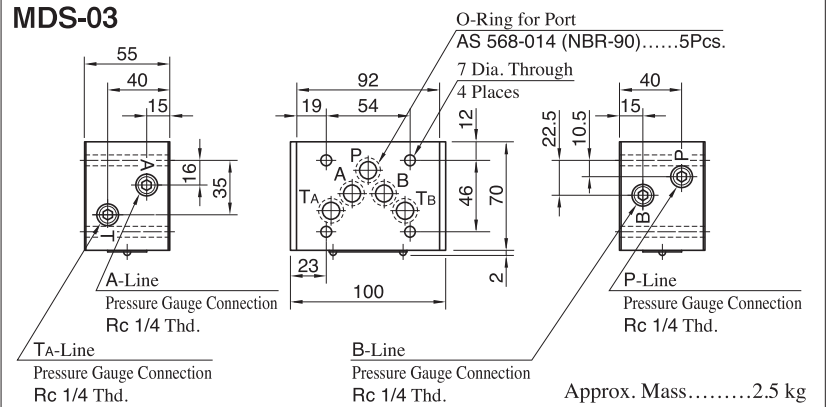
MDS-03

O-Ring for Port
AS 568-014 (NBR-90)……5Pcs.

7 Dia. Through
4 Places

55
40
15
A
T
16
35

92
19
54
12
P
A
B
$T_A$
$T_B$
46
70
23
100
2

40
22.5
10.5
15
P
B

A-Line
Pressure Gauge Connection
Rc 1/4 Thd.

P-Line
Pressure Gauge Connection
Rc 1/4 Thd.

$T_A$-Line
Pressure Gauge Connection
Rc 1/4 Thd.

B-Line
Pressure Gauge Connection
Rc 1/4 Thd.

Approx. Mass………2.5 kg